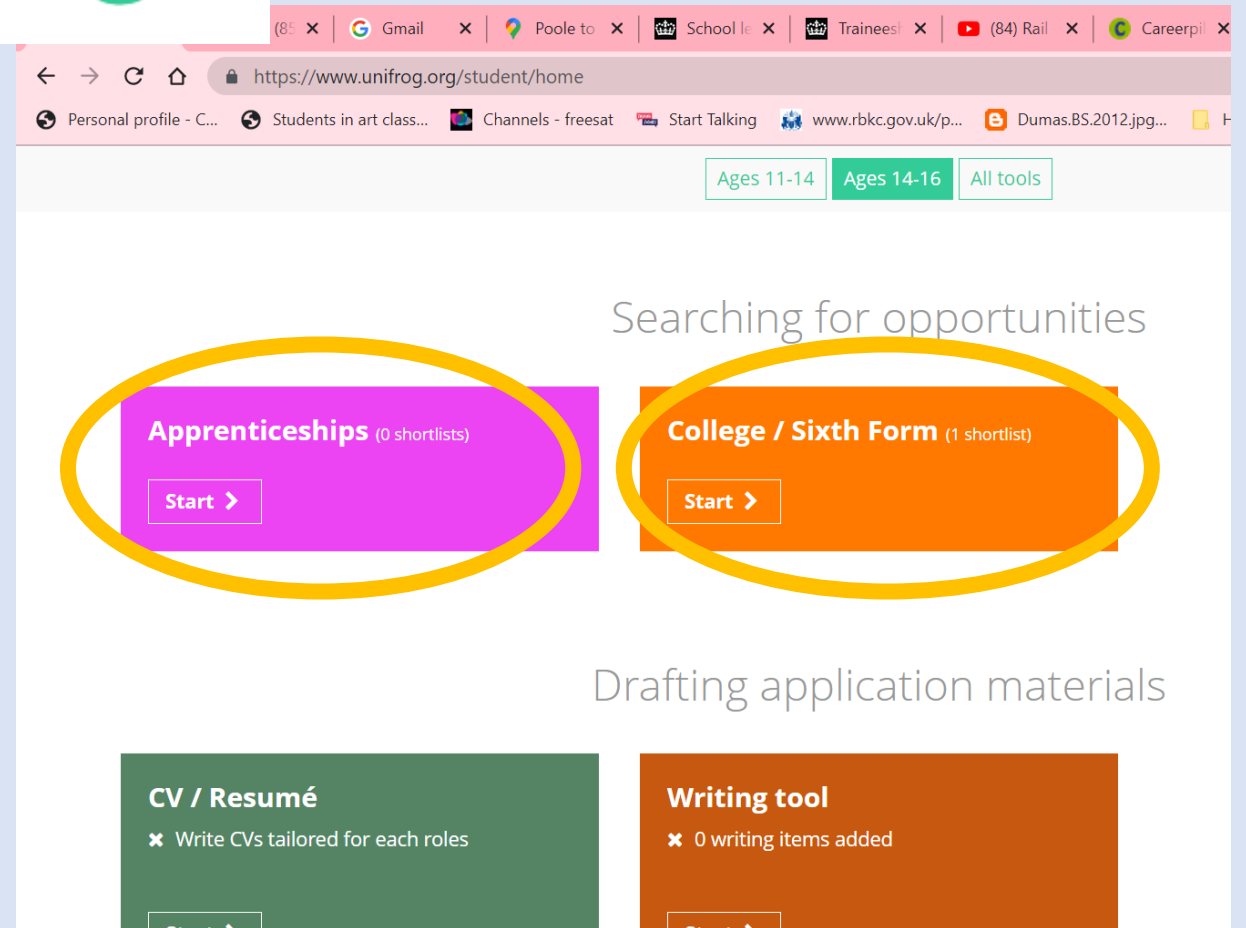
(85 ✕ Gmail ✕ Poole to ✕ School le ✕ Traineesh ✕ (84) Rail ✕ Careerpil ✕

https://www.unifrog.org/student/home

Personal profile - C... Students in art class... Channels - freesat Start Talking www.rbkc.gov.uk/p... Dumas.BS.2012.jpg... H

Ages 11-14 Ages 14-16 All tools

Searching for opportunities

Apprenticeships (0 shortlists)

Start >

College / Sixth Form (1 shortlist)

Start >

Drafting application materials

CV / Resumé

✖ Write CVs tailored for each roles

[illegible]

Writing tool

✖ 0 writing items added

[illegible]